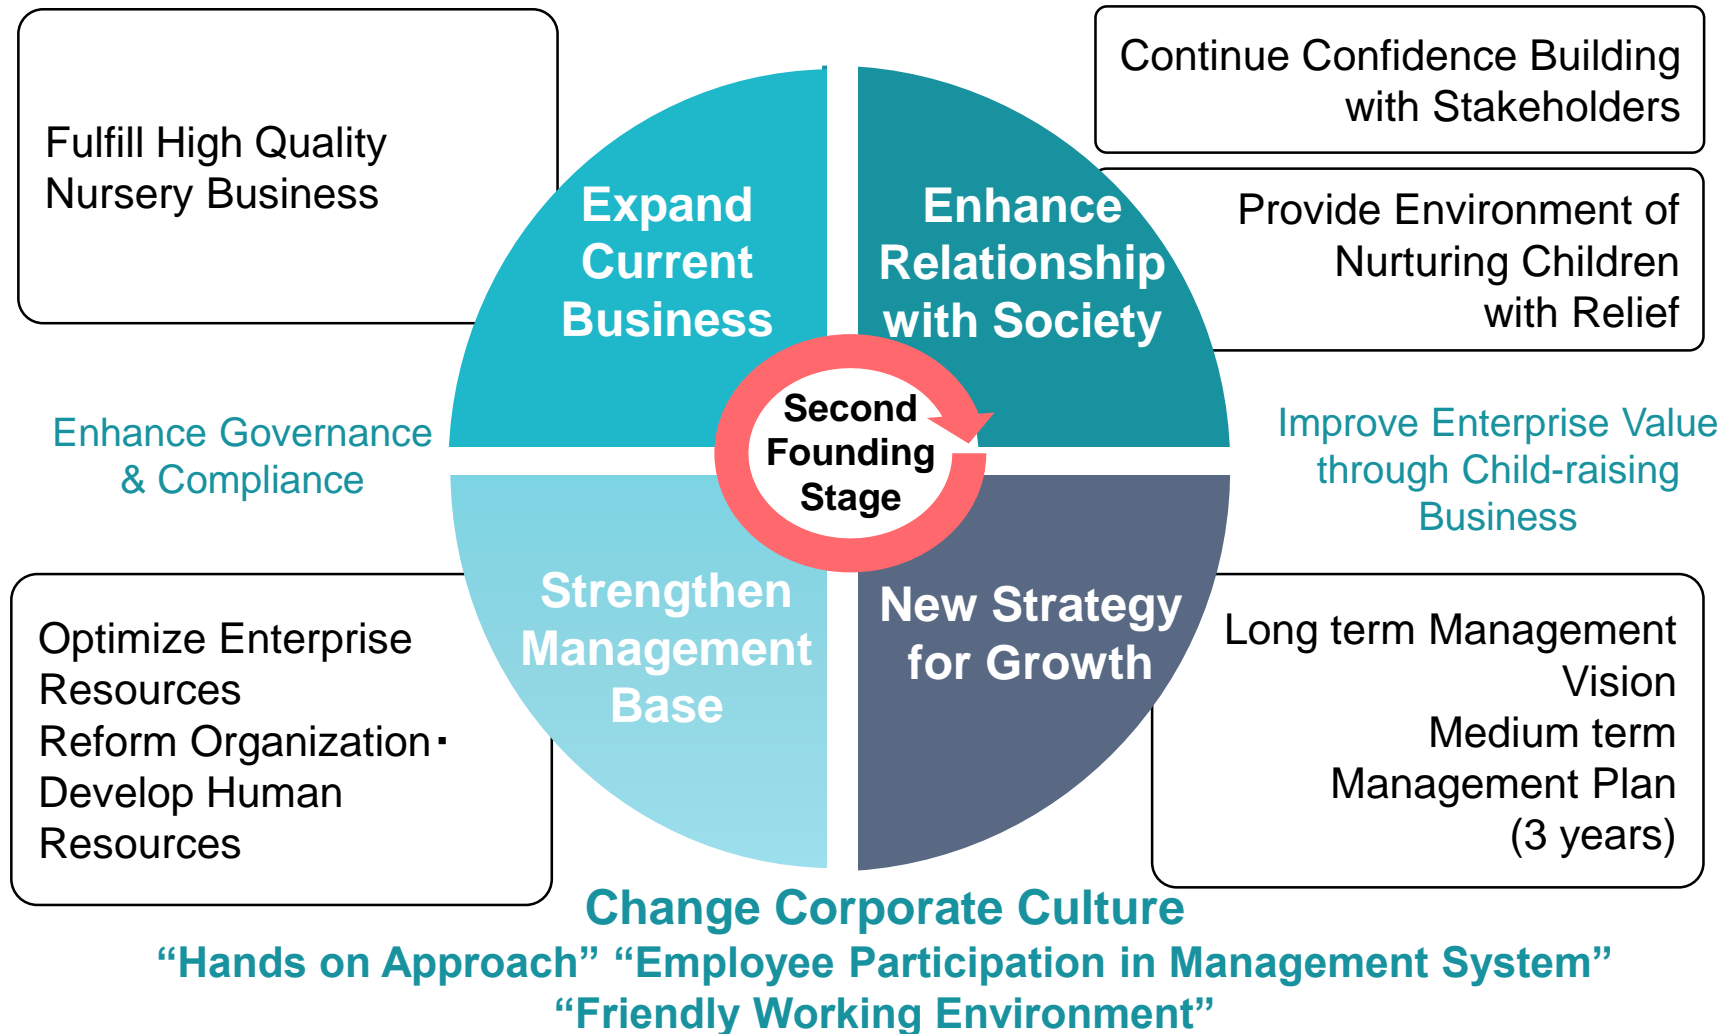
Fulfill High Quality Nursery Business

Expand Current Business

Enhance Relationship with Society

Continue Confidence Building with Stakeholders

Provide Environment of Nurturing Children with Relief

Enhance Governance & Compliance

Second Founding Stage

Improve Enterprise Value through Child-raising Business

Optimize Enterprise Resources
Reform Organization･Develop Human Resources

Strengthen Management Base

New Strategy for Growth

Long term Management Vision
Medium term Management Plan (3 years)

Change Corporate Culture
“Hands on Approach” “Employee Participation in Management System” “Friendly Working Environment”